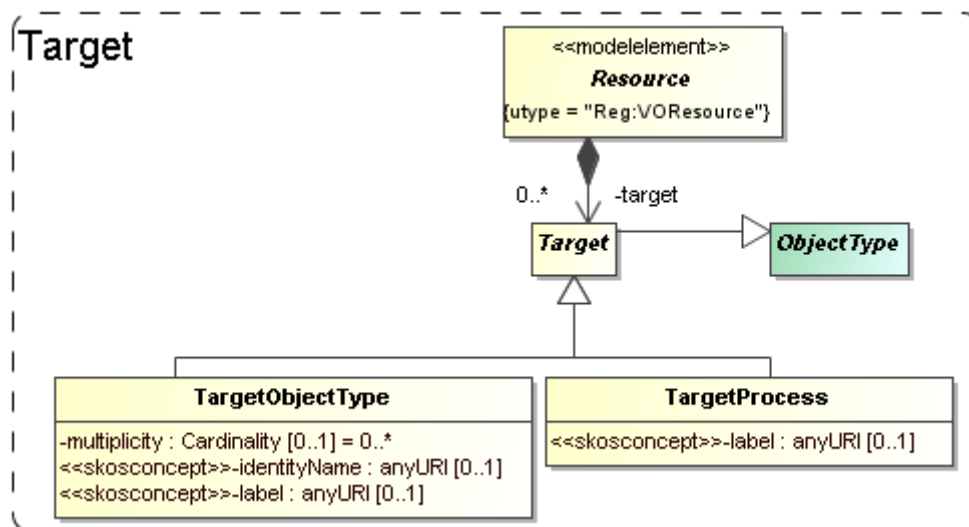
Target

<<modelelement>>
Resource
{utype = "Reg:VOResource"}

0..*
-target

Target

ObjectType

TargetObjectType
-multiplicity : Cardinality [0..1] = 0..*
<<skosconcept>>-identityName : anyURI [0..1]
<<skosconcept>>-label : anyURI [0..1]

TargetProcess
<<skosconcept>>-label : anyURI [0..1]